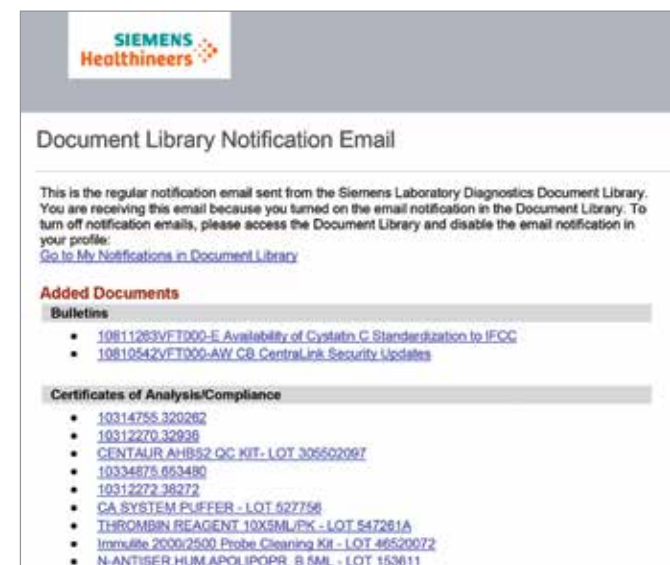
SIEMENS Healthineers

Document Library Notification Email

This is the regular notification email sent from the Siemens Laboratory Diagnostics Document Library. You are receiving this email because you turned on the email notification in the Document Library. To turn off notification emails, please access the Document Library and disable the email notification in your profile:
Go to My Notifications in Document Library

Added Documents

Bulletins

- 10811263VFT000-E Availability of Cystatn C Standardization to IFCC
- 10810542VFT000-AW CB CentraLink Security Updates

Certificates of Analysis/Compliance

- 10314755.320262
- 10312270.32936
- CENTAUR AHBS2 QC KIT- LOT 305502097
- 10334875.653480
- 10312272.38272
- CA SYSTEM PUFFER - LOT 527756
- THROMBIN REAGENT 10X5ML/PK - LOT 547261A
- Immulite 2000/2500 Probe Cleaning Kit - LOT 46520072
- N-ANTISER HUM APOLIPOPR. B 5ML - LOT 153611